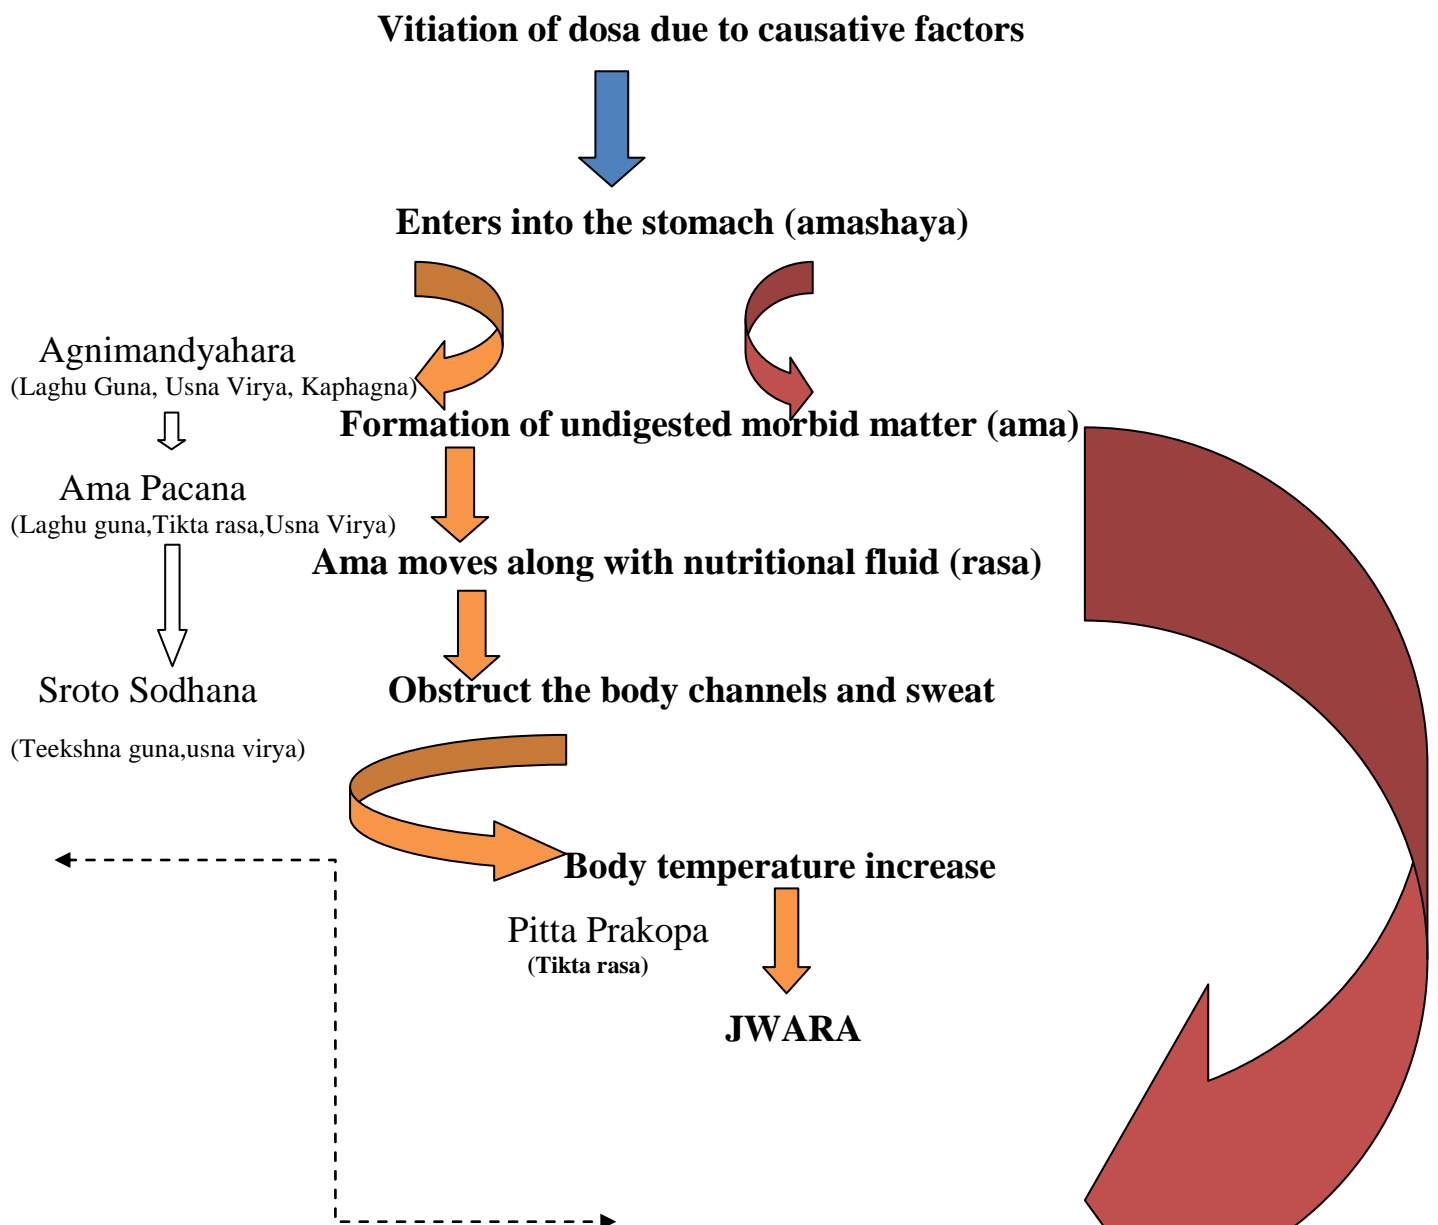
Vitiation of dosa due to causative factors

Enters into the stomach (amashaya)

Agnimandyahara
(Laghu Guna, Usna Virya, Kaphagna)

Formation of undigested morbid matter (ama)

Ama Pacana
(Laghu guna,Tikta rasa,Usna Virya)

Ama moves along with nutritional fluid (rasa)

Sroto Sodhana

Obstruct the body channels and sweat

(Teekshna guna,usna virya)

Body temperature increase

Pitta Prakopa
(Tikta rasa)

JWARA